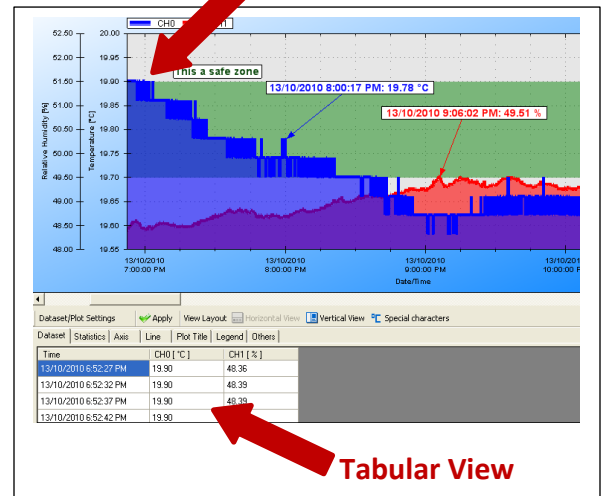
CH0 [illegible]1

52.50 20.00
52.00 19.95
51.50 19.90
51.00 19.85
50.50 19.80
50.00 19.75
49.50 19.70
49.00 19.65
48.50 19.60
48.00 19.55

Relative Humidity [%]
Temperature [°C]

This a safe zone

13/10/2010 8:00:17 PM: 19.78 °C

13/10/2010 9:06:02 PM: 49.51 %

13/10/2010 7:00:00 PM
13/10/2010 8:00:00 PM
13/10/2010 9:00:00 PM
13/10/2010 10:00:00 P

Date/Time

Dataset/Plot Settings | Apply | View Layout: | Horizontal View | Vertical View | Special characters

Dataset | Statistics | Axis | Line | Plot Title | Legend | Others

| Time | CH0 [ °C ] | CH1 [ % ] |
|---|---|---|
| 13/10/2010 6:52:27 PM | 19.90 | 48.36 |
| 13/10/2010 6:52:32 PM | 19.90 | 48.39 |
| 13/10/2010 6:52:37 PM | 19.90 | 48.39 |
| 13/10/2010 6:52:42 PM | 19.90 | |

Tabular View